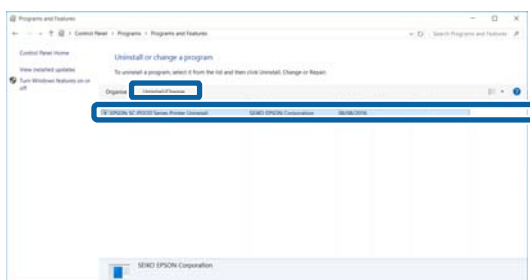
Programs and Features

← → ↑ > Control Panel > Programs > Programs and Features

Search Programs and Features

Control Panel Home

View installed updates

Turn Windows features on or off

Uninstall or change a program

To uninstall a program, select it from the list and then click Uninstall, Change or Repair.

Organise

Uninstall/Change

EPSON SC-P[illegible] Series Printer Uninstall

SEIKO EPSON Corporation

06/08/2016

SEIKO EPSON Corporation